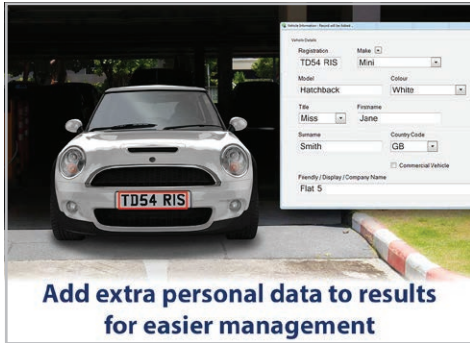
TD54 RIS

Vehicle Information - Record will be linked

Vehicle Details

Registration
TD54 RIS

Make
Mini

Model
Hatchback

Colour
White

Title
Miss

Firstname
Jane

Surname
Smith

Country Code
GB

Commercial Vehicle

Friendly / Display / Company Name
Flat 5

Add extra personal data to results for easier management